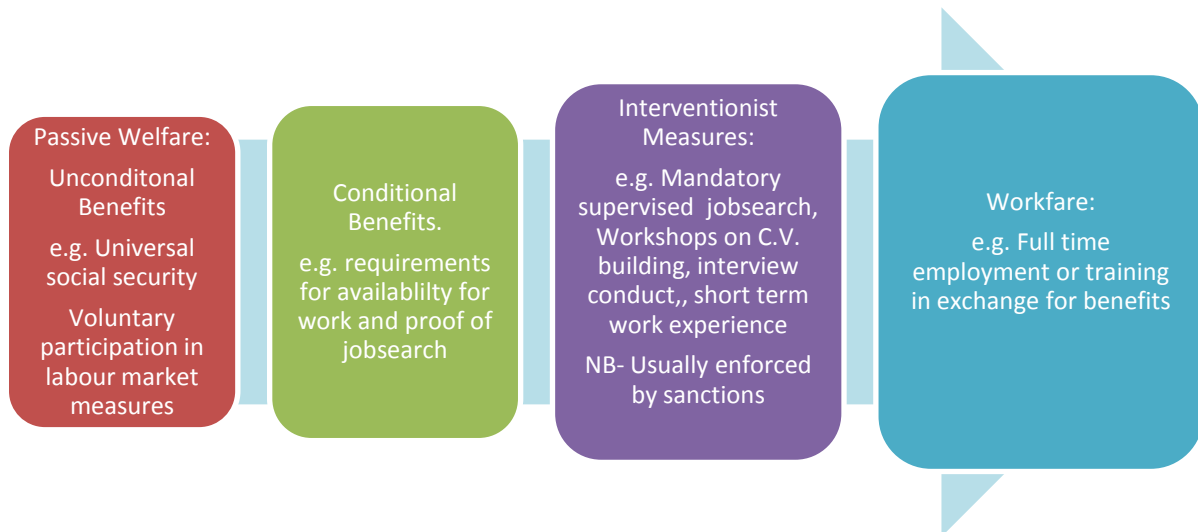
Passive Welfare:

Unconditonal Benefits

e.g. Universal social security

Voluntary participation in labour market measures

Conditional Benefits.

e.g. requirements for availablilty for work and proof of jobsearch

Interventionist Measures:

e.g. Mandatory supervised jobsearch, Workshops on C.V. building, interview conduct,, short term work experience

NB- Usually enforced by sanctions

Workfare:

e.g. Full time employment or training in exchange for benefits